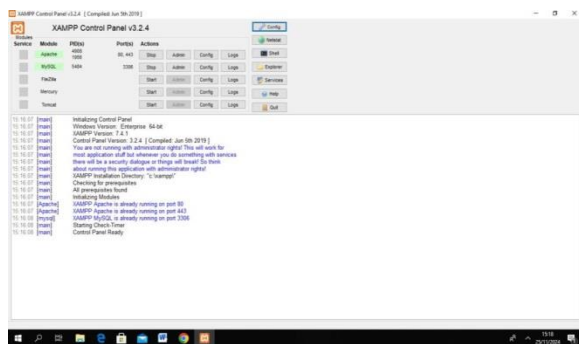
XAMPP Control Panel v3.2.4 [ Compiled: Jun 5th 2019 ]

XAMPP Control Panel v3.2.4

Config
Netstat
Shell
Explorer
Services
Help
Quit

Modules
Service Module PID(s) Port(s) Actions

| Service | Module | PID(s) | Port(s) | Actions | | | |
|---|---|---|---|---|---|---|---|
| | Apache | 4668 1068 | 80, 443 | Stop | Admin | Config | Logs |
| | MySQL | 5484 | 3306 | Stop | Admin | Config | Logs |
| | FileZilla | | | Start | Admin | Config | Logs |
| | Mercury | | | Start | Admin | Config | Logs |
| | Tomcat | | | Start | Admin | Config | Logs |

15:16:07 [main] Initializing Control Panel
15:16:07 [main] Windows Version: Enterprise 64-bit
15:16:07 [main] XAMPP Version: 7.4.1
15:16:07 [main] Control Panel Version: 3.2.4 [ Compiled: Jun 5th 2019 ]
15:16:07 [main] You are not running with administrator rights! This will work for
15:16:07 [main] most application stuff but whenever you do something with services
15:16:07 [main] there will be a security dialogue or things will break! So think
15:16:07 [main] about running this application with administrator rights!
15:16:07 [main] XAMPP Installation Directory: "c:\xampp\"
15:16:07 [main] Checking for prerequisites
15:16:07 [main] All prerequisites found
15:16:07 [main] Initializing Modules
15:16:07 [Apache] XAMPP Apache is already running on port 80
15:16:07 [Apache] XAMPP Apache is already running on port 443
15:16:08 [mysql] XAMPP MySQL is already running on port 3306
15:16:08 [main] Starting Check-Timer
15:16:08 [main] Control Panel Ready

15:18
25/11/2024